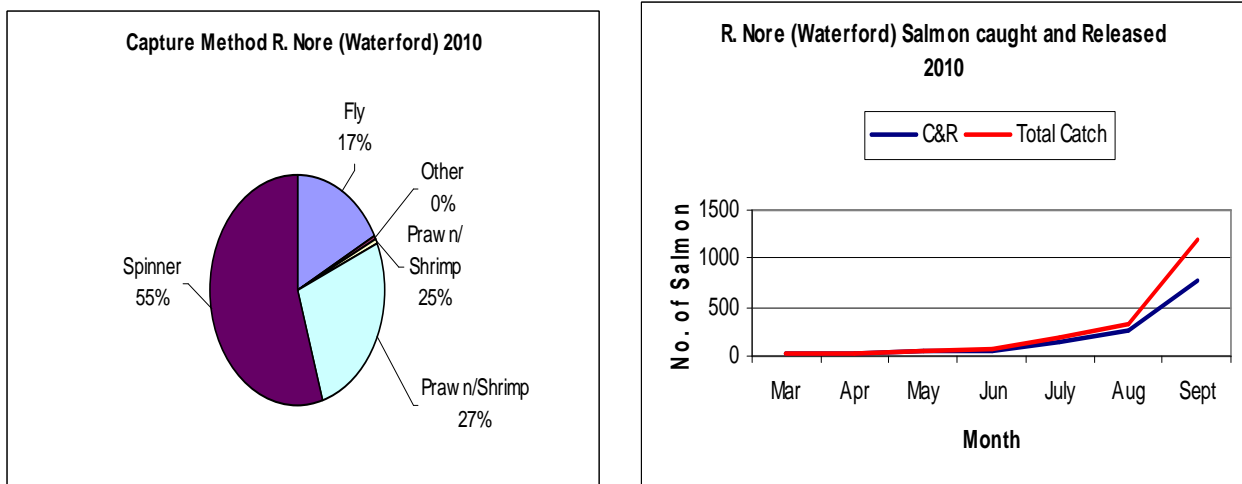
Capture Method R. Nore (Waterford) 2010

Fly
17%

Other
0%

Praw n/
Shrimp
25%

Spinner
55%

Praw n/Shrimp
27%

R. Nore (Waterford) Salmon caught and Released 2010

C&R
Total Catch

No. of Salmon

1500
1000
500
0

Mar
Apr
May
Jun
July
Aug
Sept

Month